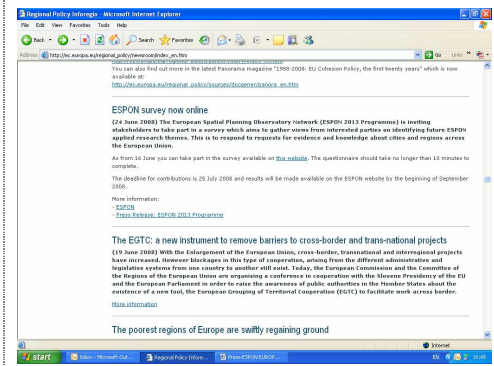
Regional Policy Inforegio - Microsoft Internet Explorer

File Edit View Favorites Tools Help

Back Search Favorites

Address http://ec.europa.eu/regional_policy/newsroom/index_en.htm Go Links

You can also find out more in the latest Panorama magazine "1988-2008: EU Cohesion Policy, the first twenty years" which is now available at:
http://ec.europa.eu/regional_policy/sources/docgener/panora_en.htm

ESPON survey now online

(24 June 2008) The European Spatial Planning Observatory Network (ESPON 2013 Programme) is inviting stakeholders to take part in a survey which aims to gather views from interested parties on identifying future ESPON applied research themes. This is to respond to requests for evidence and knowledge about cities and regions across the European Union.

As from 16 June you can take part in the survey available on this website. The questionnaire should take no longer than 10 minutes to complete.

The deadline for contributions is 25 July 2008 and results will be made available on the ESPON website by the beginning of September 2008.

More information:
- ESPON
- Press Release: ESPON 2013 Programme

The EGTC: a new instrument to remove barriers to cross-border and trans-national projects

(19 June 2008) With the Enlargement of the European Union, cross-border, transnational and interregional projects have increased. However blockages in this type of cooperation, arising from the different administration and legislative systems from one country to another still exist. Today, the European Commission and the Committee of the Regions of the European Union are organising a conference in cooperation with the Slovene Presidency of the EU and the European Parliament in order to raise the awareness of public authorities in the Member States about the existence of a new tool, the European Grouping of Territorial Cooperation (EGTC) to facilitate work across border.

More information

The poorest regions of Europe are swiftly regaining ground

Internet

start Inbox - Microsoft Out... Regional Policy Infore... Press-ESPON EUROP... EN 15:48